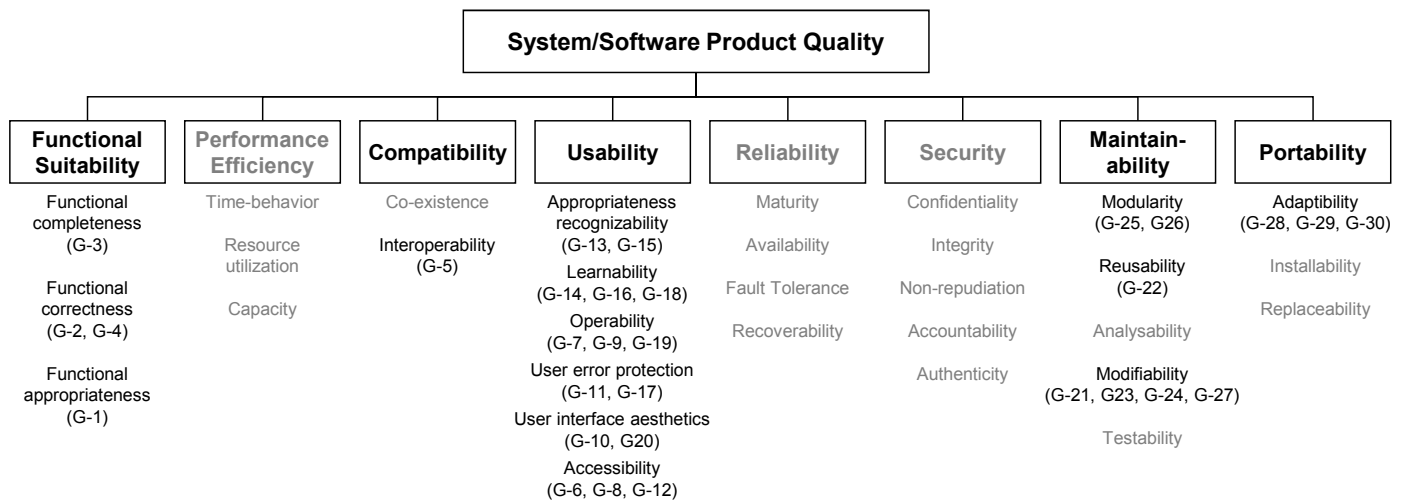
System/Software Product Quality

Functional Suitability

Functional completeness (G-3)

Functional correctness (G-2, G-4)

Functional appropriateness (G-1)

Performance Efficiency

Time-behavior

Resource utilization

Capacity

Compatibility

Co-existence

Interoperability (G-5)

Usability

Appropriateness recognizability (G-13, G-15)

Learnability (G-14, G-16, G-18)

Operability (G-7, G-9, G-19)

User error protection (G-11, G-17)

User interface aesthetics (G-10, G20)

Accessibility (G-6, G-8, G-12)

Reliability

Maturity

Availability

Fault Tolerance

Recoverability

Security

Confidentiality

Integrity

Non-repudiation

Accountability

Authenticity

Maintainability

Modularity (G-25, G26)

Reusability (G-22)

Analysability

Modifiability (G-21, G23, G-24, G-27)

Testability

Portability

Adaptibility (G-28, G-29, G-30)

Installability

Replaceability